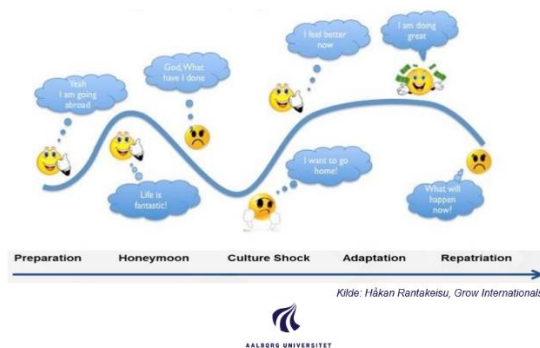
Yeah I am going abroad

Life is fantastic!

God, What have I done

I want to go home!

I feel better now

I am doing great

What will happen now!

Preparation Honeymoon Culture Shock Adaptation Repatriation

Kilde: Håkan Rantakeisu, Grow Internationals

AALBORG UNIVERSITET